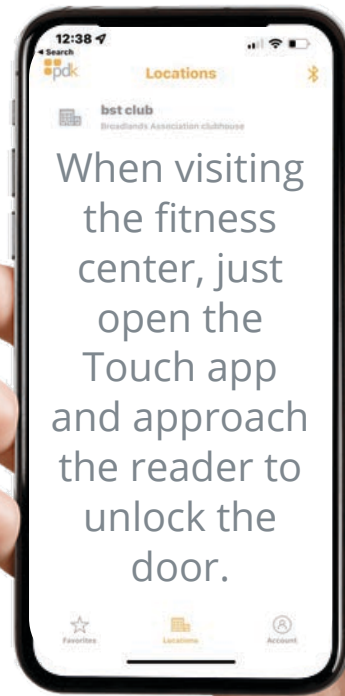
12:38
◂ Search
pdk
Locations
bst club
Broadlands Association clubhouse

When visiting the fitness center, just open the Touch app and approach the reader to unlock the door.

Favorites
Locations
Account